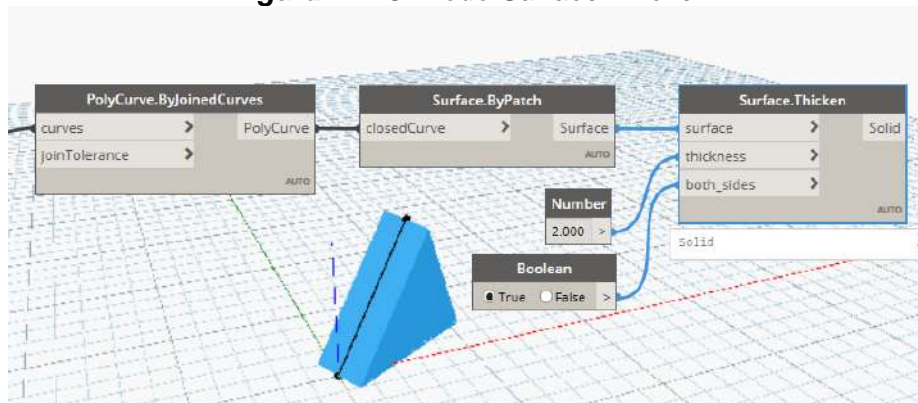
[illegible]

PolyCurve.ByJoinedCurves
curves >
joinTolerance >
PolyCurve
AUTO

Surface.ByPatch
closedCurve >
Surface
AUTO

Surface.Thicken
surface >
thickness >
both_sides >
Solid
AUTO

Solid

Number
2.000 >

Boolean
True False >